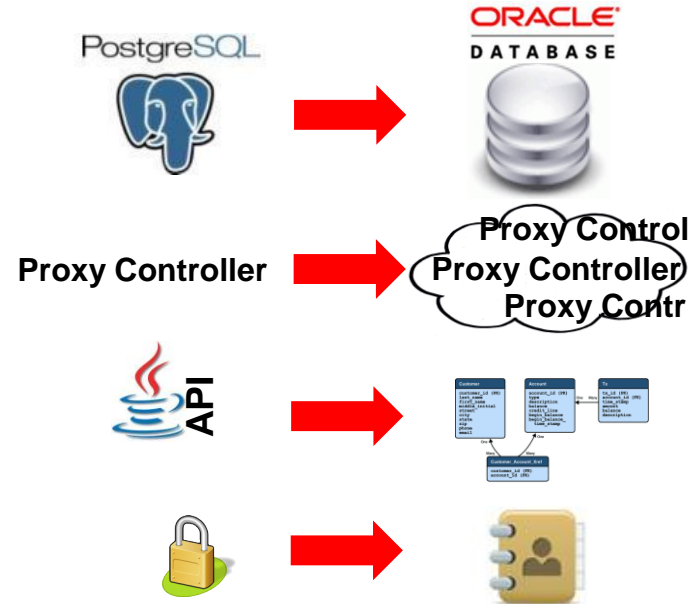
PostgreSQL

ORACLE
DATABASE

Proxy Controller

Proxy Control
Proxy Controller
Proxy Contr

API

Customer
customer_id (PK)
last_name
first_name
middle_initial
street
city
state
zip
phone
email

Account
account_id (PK)
type
description
balance
credit_line
begin_balance
begin_balance_time_stamp

Tx
tx_id (PK)
account_id (FK)
time_stamp
amount
balance
description

Customer_Account_Xref
customer_id (PK)
account_id (PK)